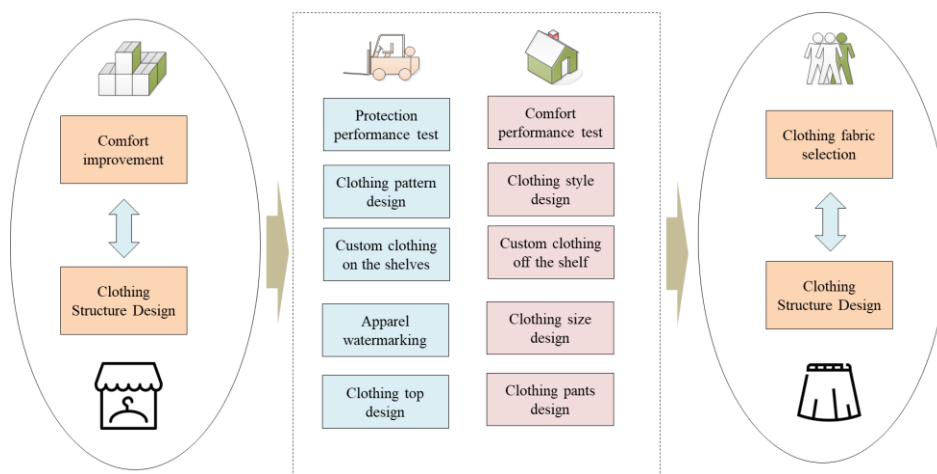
Comfort improvement

Clothing Structure Design

Protection performance test

Comfort performance test

Clothing pattern design

Clothing style design

Custom clothing on the shelves

Custom clothing off the shelf

Apparel watermarking

Clothing size design

Clothing top design

Clothing pants design

Clothing fabric selection

Clothing Structure Design